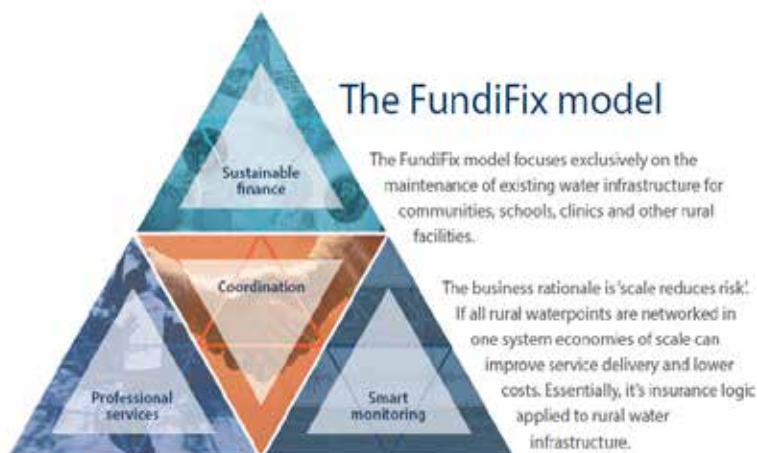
The FundiFix model

Sustainable finance

Coordination

Professional services

Smart monitoring

The FundiFix model focuses exclusively on the maintenance of existing water infrastructure for communities, schools, clinics and other rural facilities.

The business rationale is 'scale reduces risk'. If all rural waterpoints are networked in one system economies of scale can improve service delivery and lower costs. Essentially, it's insurance logic applied to rural water infrastructure.